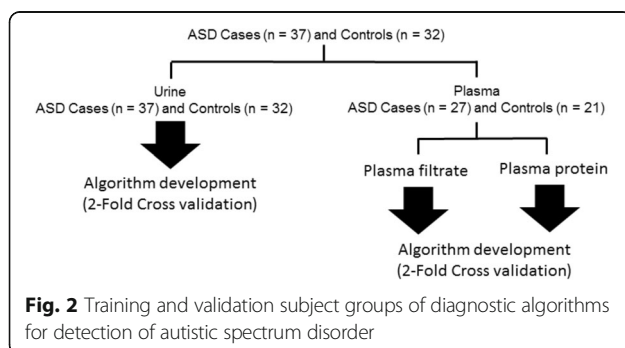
ASD Cases (n = 37) and Controls (n = 32)

Urine
ASD Cases (n = 37) and Controls (n = 32)

Plasma
ASD Cases (n = 27) and Controls (n = 21)

Algorithm development
(2-Fold Cross validation)

Plasma filtrate

Plasma protein

Algorithm development
(2-Fold Cross validation)

**Fig. 2** Training and validation subject groups of diagnostic algorithms for detection of autistic spectrum disorder